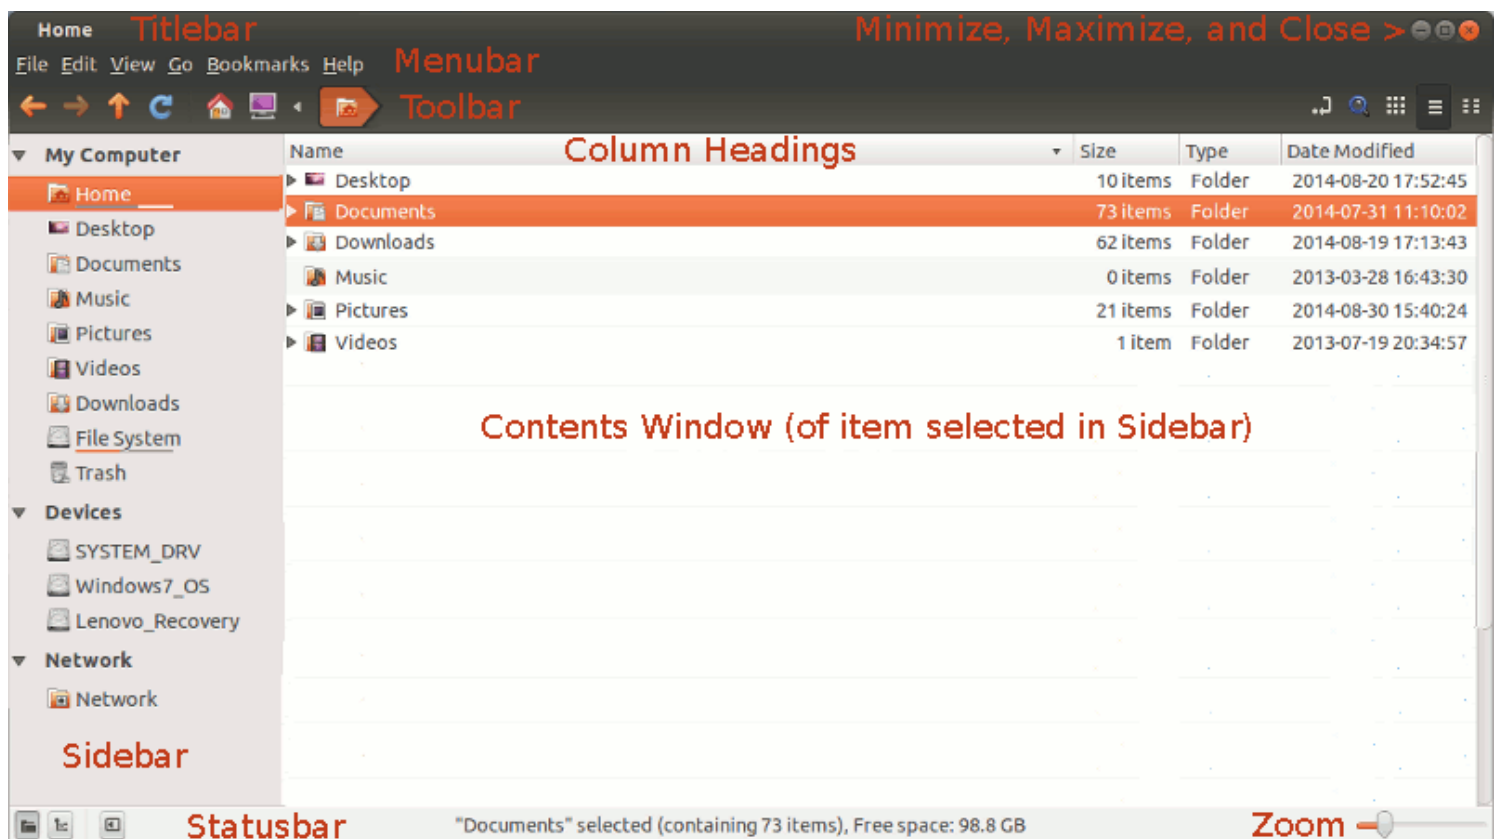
Home Titlebar Minimize, Maximize, and Close >

File Edit View Go Bookmarks Help Menubar

Toolbar

My Computer
Home
Desktop
Documents
Music
Pictures
Videos
Downloads
File System
Trash
Devices
SYSTEM_DRV
Windows7_OS
Lenovo_Recovery
Network
Network

Sidebar

Column Headings

| Name | Size | Type | Date Modified |
|---|---|---|---|
| Desktop | 10 items | Folder | 2014-08-20 17:52:45 |
| Documents | 73 items | Folder | 2014-07-31 11:10:02 |
| Downloads | 62 items | Folder | 2014-08-19 17:13:43 |
| Music | 0 items | Folder | 2013-03-28 16:43:30 |
| Pictures | 21 items | Folder | 2014-08-30 15:40:24 |
| Videos | 1 item | Folder | 2013-07-19 20:34:57 |

Contents Window (of item selected in Sidebar)

Statusbar "Documents" selected (containing 73 items), Free space: 98.8 GB Zoom